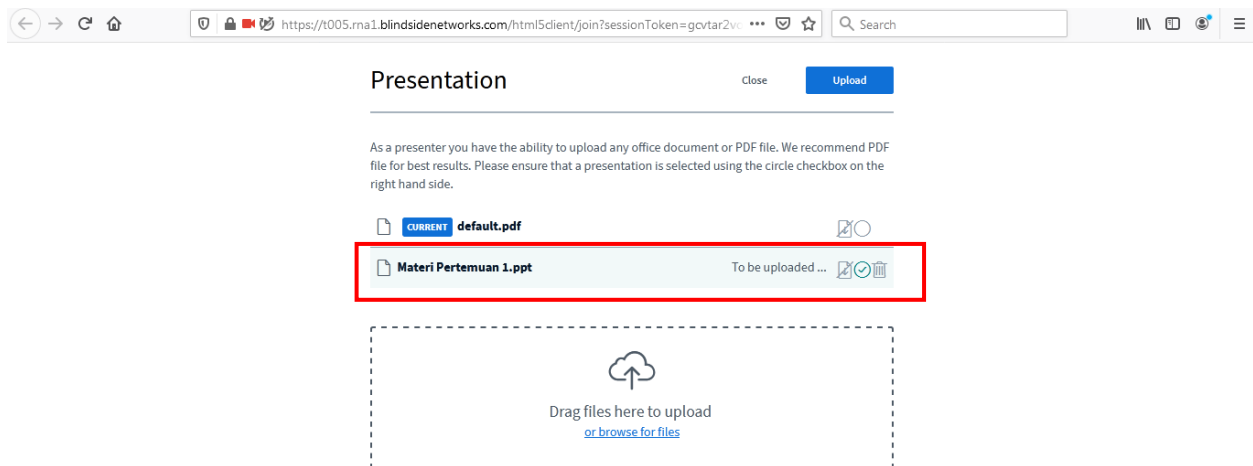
https://t005.rna1.blindsidenetworks.com/html5client/join?sessionToken=gcvtar2v

Search

Presentation

Close

Upload

As a presenter you have the ability to upload any office document or PDF file. We recommend PDF file for best results. Please ensure that a presentation is selected using the circle checkbox on the right hand side.

CURRENT default.pdf

Materi Pertemuan 1.ppt

To be uploaded ...

Drag files here to upload

or browse for files